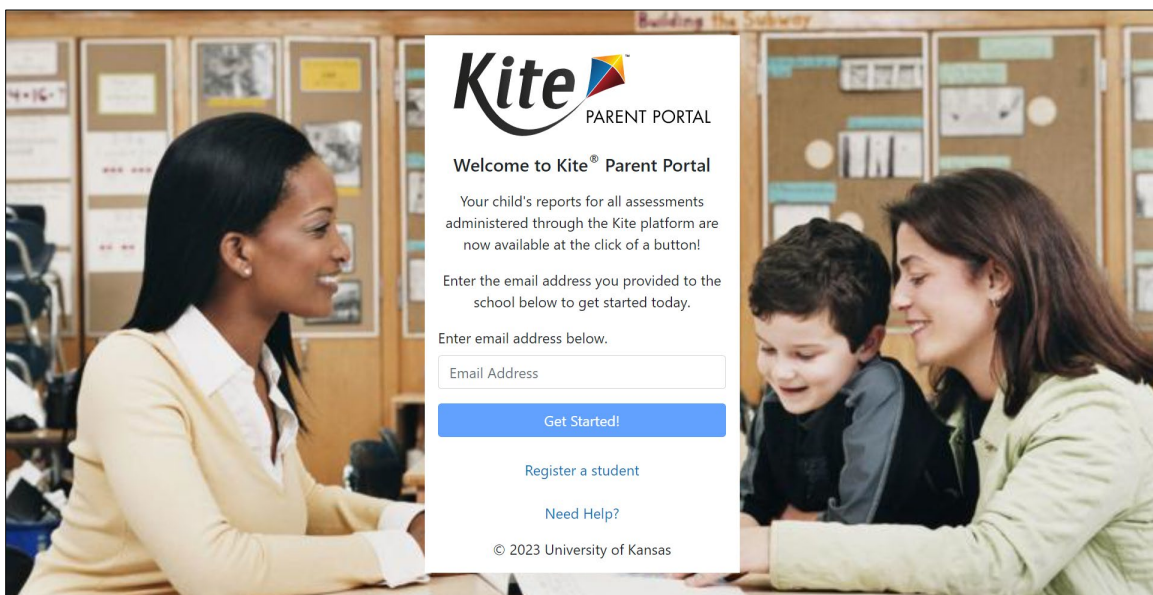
Building the Subway

Kite
PARENT PORTAL

Welcome to Kite® Parent Portal

Your child's reports for all assessments administered through the Kite platform are now available at the click of a button!

Enter the email address you provided to the school below to get started today.

Enter email address below.

Email Address

Get Started!

Register a student

Need Help?

© 2023 University of Kansas